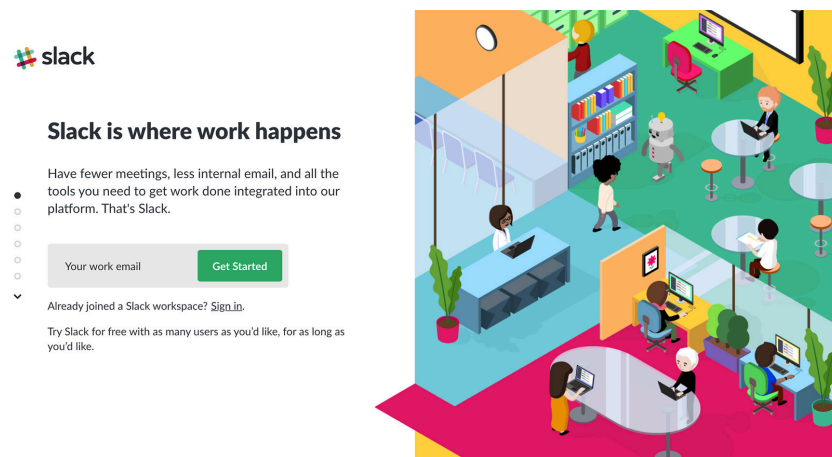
slack

Slack is where work happens

Have fewer meetings, less internal email, and all the tools you need to get work done integrated into our platform. That's Slack.

Your work email

Get Started

Already joined a Slack workspace? Sign in.

Try Slack for free with as many users as you'd like, for as long as you'd like.